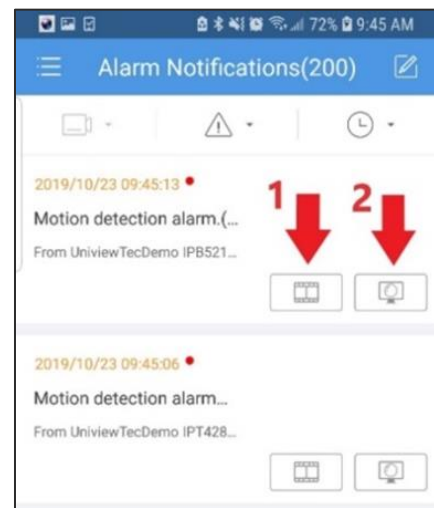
72% 9:45 AM

Alarm Notifications(200)

2019/10/23 09:45:13

Motion detection alarm.(...

From UniviewTecDemo IPB521...

1

2

2019/10/23 09:45:06

Motion detection alarm...

From UniviewTecDemo IPT428...